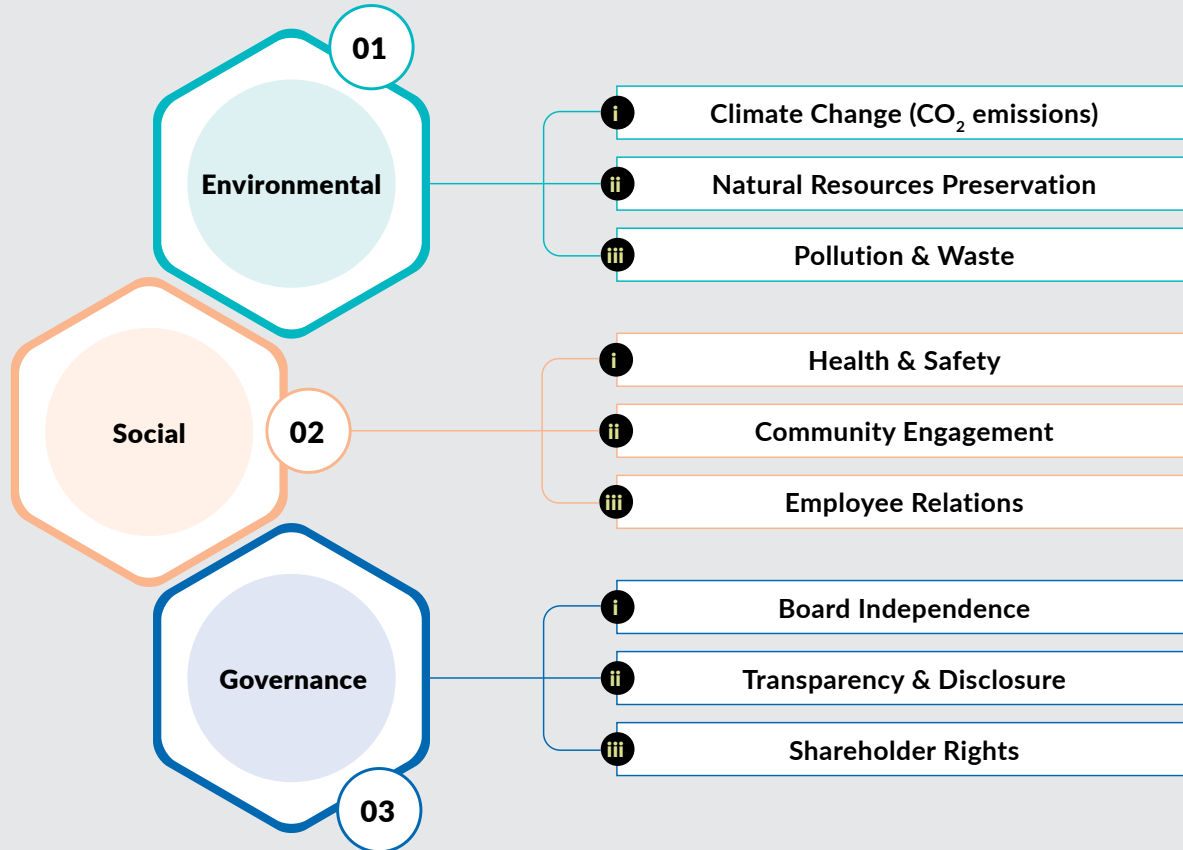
01

Environmental

i Climate Change ($CO_2$ emissions)

ii Natural Resources Preservation

iii Pollution & Waste

Social

02

i Health & Safety

ii Community Engagement

iii Employee Relations

Governance

03

i Board Independence

ii Transparency & Disclosure

iii Shareholder Rights